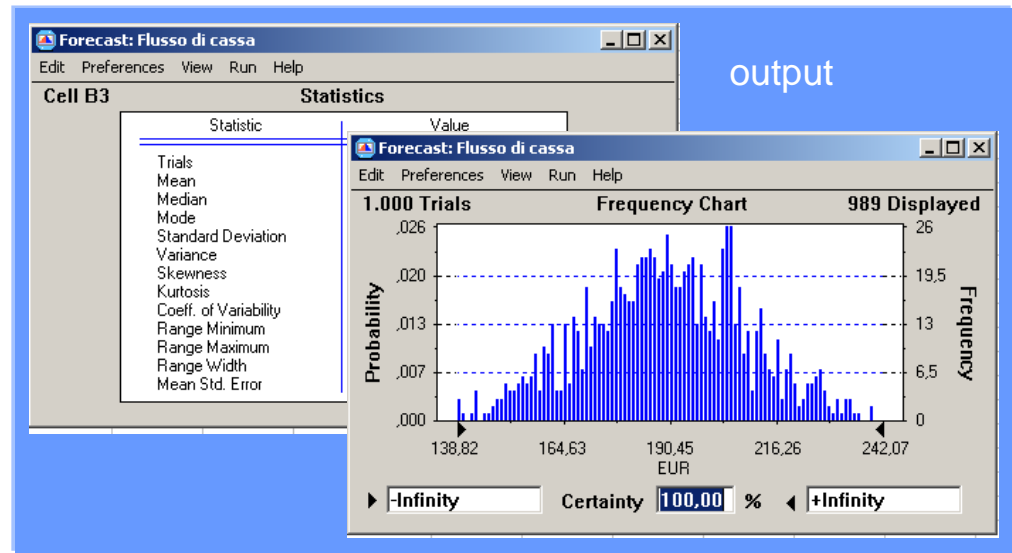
Forecast: Flusso di cassa
Edit Preferences View Run Help
Cell B3 Statistics
| Statistic | Value |
|---|---|
| Trials | |
| Mean | |
| Median | |
| Mode | |
| Standard Deviation | |
| Variance | |
| Skewness | |
| Kurtosis | |
| Coeff. of Variability | |
| Range Minimum | |
| Range Maximum | |
| Range Width | |
| Mean Std. Error | |

output

Forecast: Flusso di cassa
Edit Preferences View Run Help
1.000 Trials Frequency Chart 989 Displayed
Probability
,026
,020
,013
,007
,000
Frequency
26
19,5
13
6,5
0
138,82 164,63 190,45 216,26 242,07
EUR
-Infinity Certainty 100,00 % +Infinity